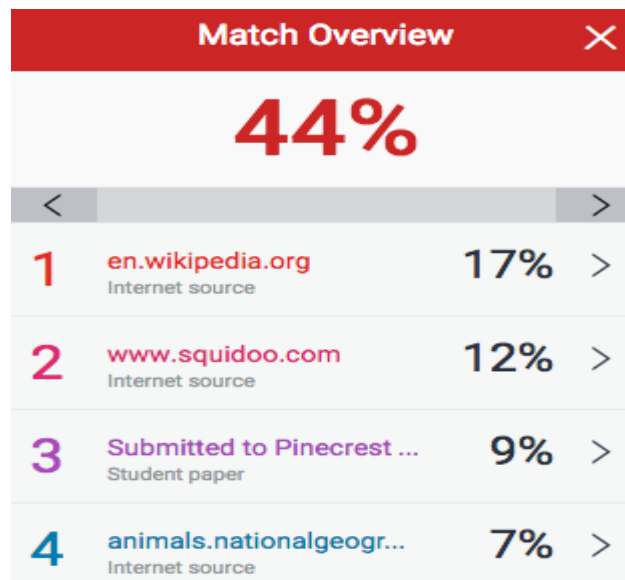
Match Overview ✕

44%

< >

1 en.wikipedia.org
Internet source
17% >

2 www.squidoo.com
Internet source
12% >

3 Submitted to Pinecrest ...
Student paper
9% >

4 animals.nationalgeogr...
Internet source
7% >